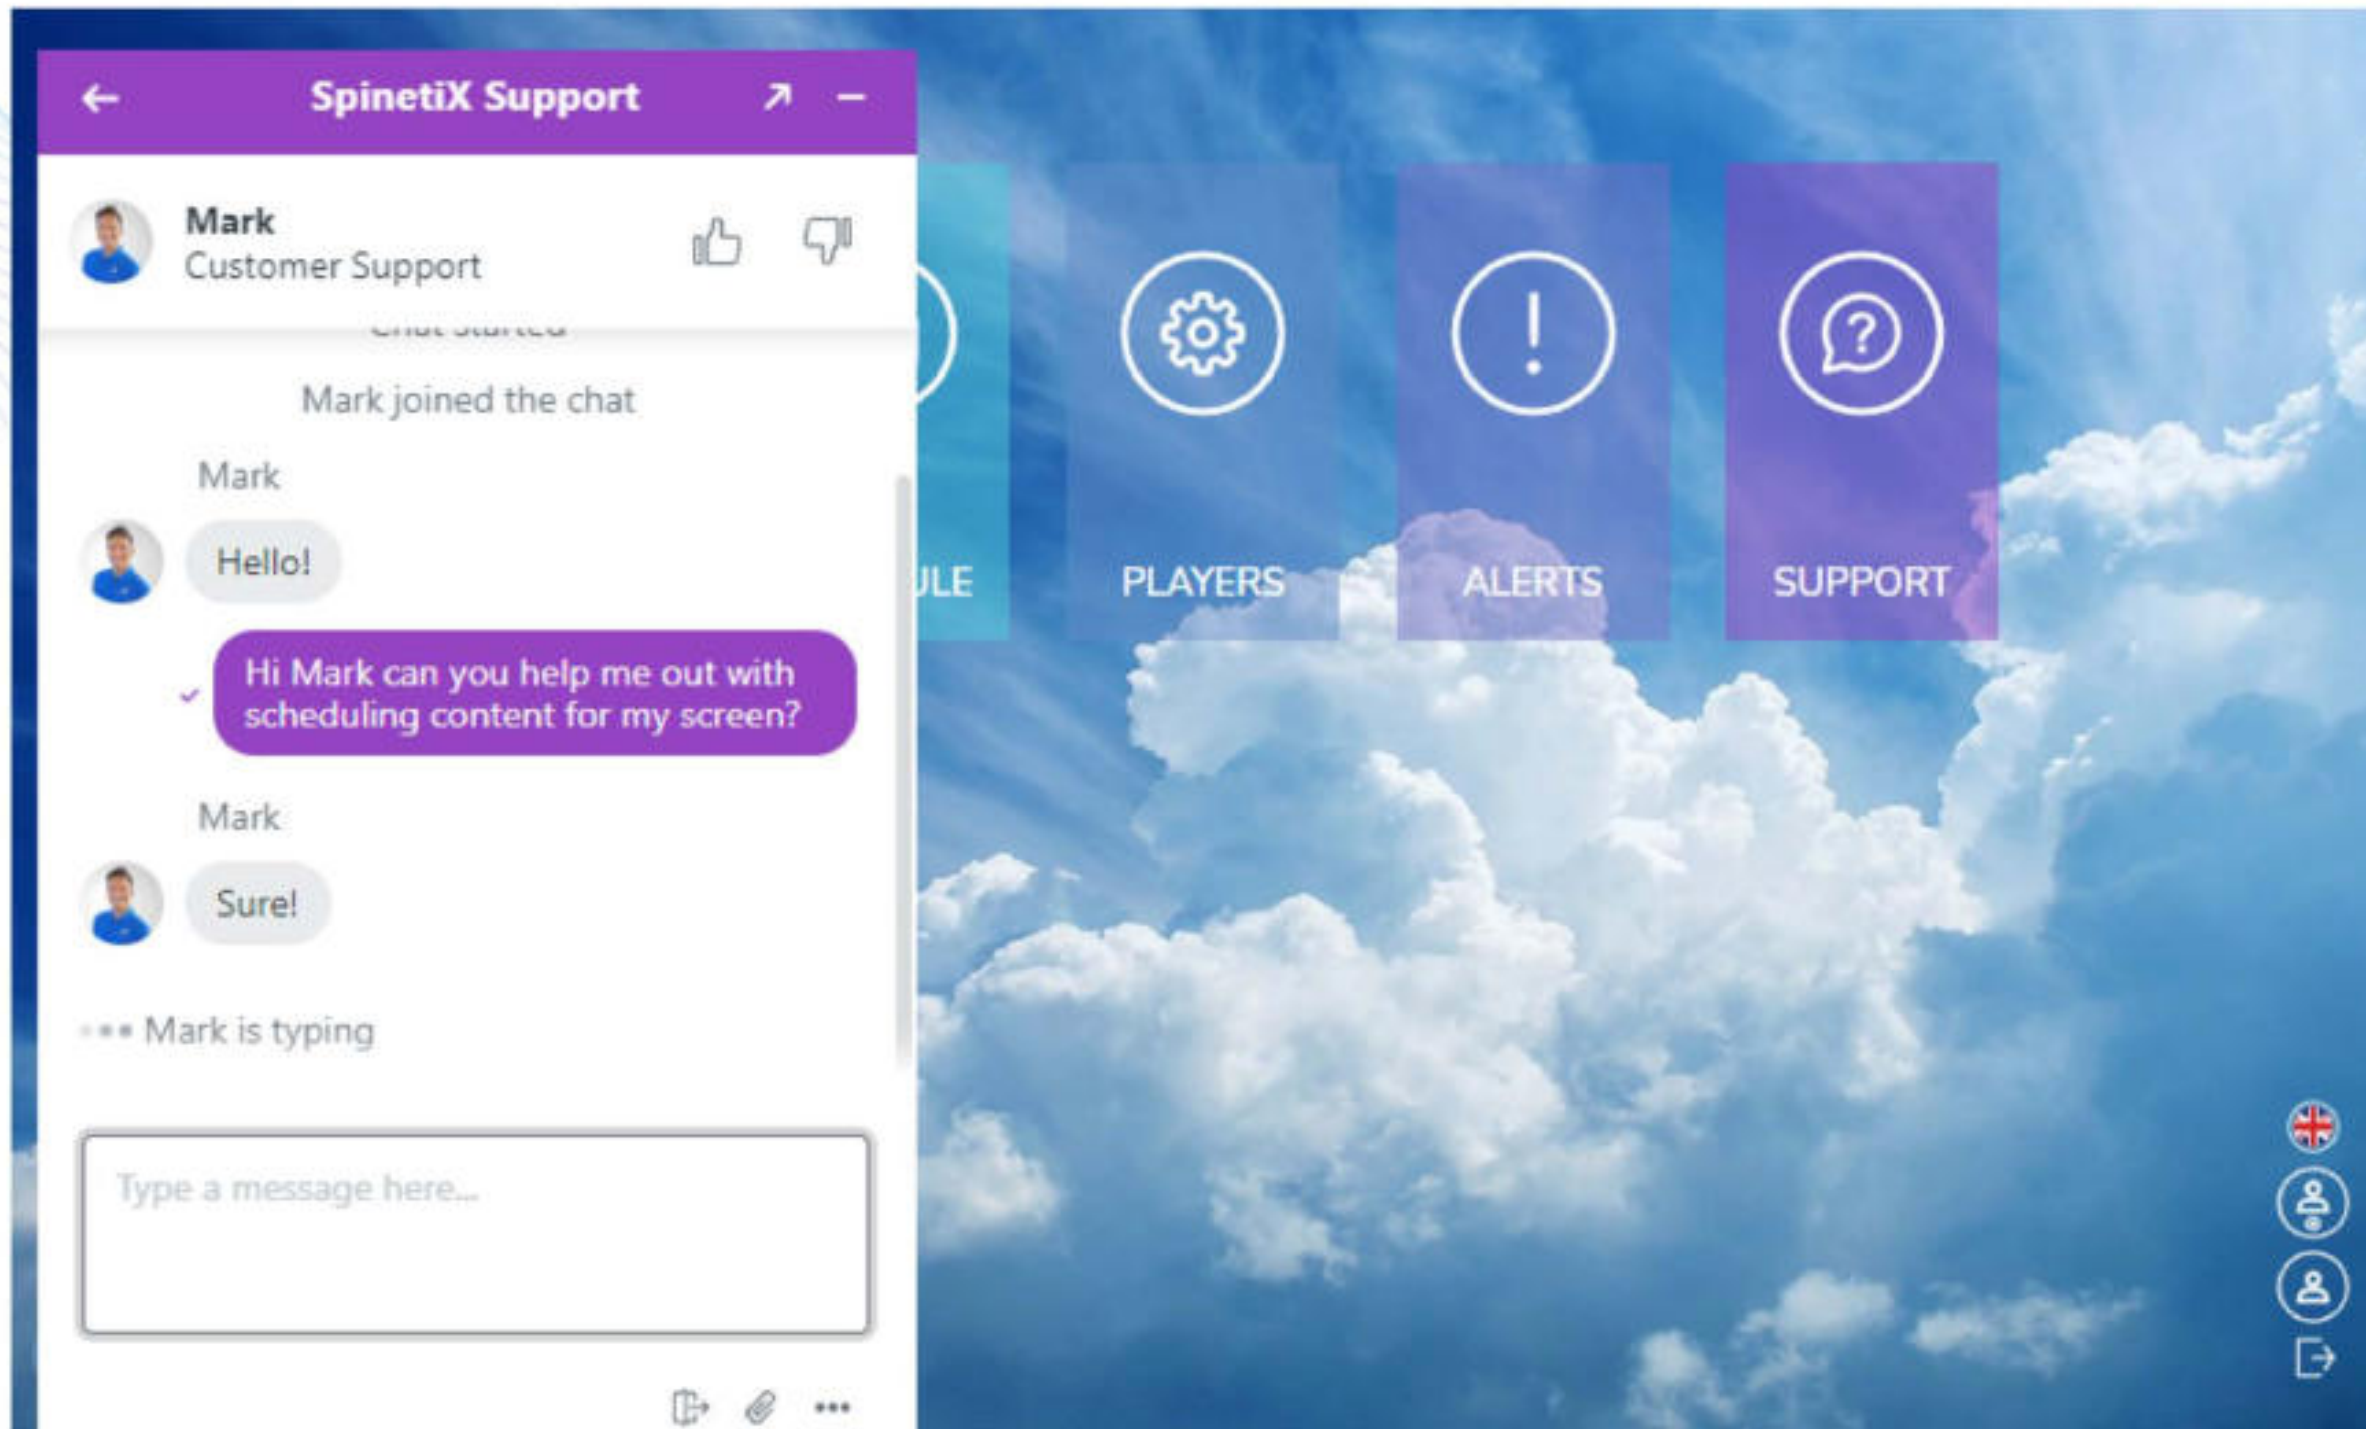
SpinetiX Support

Mark
Customer Support

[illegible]

Mark joined the chat

Mark

Hello!

Hi Mark can you help me out with scheduling content for my screen?

Mark

Sure!

Mark is typing

Type a message here...

ULE

PLAYERS

ALERTS

SUPPORT